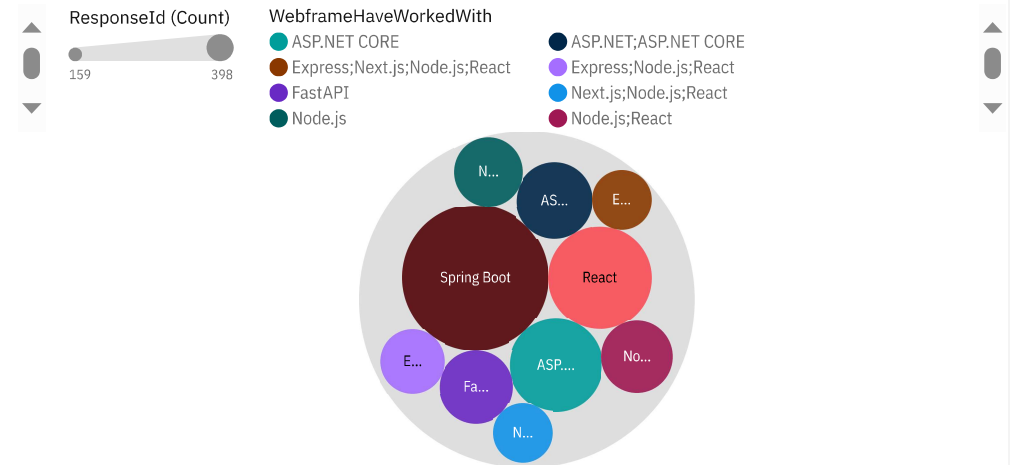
ResponseId (Count)

159

398

WebframeHaveWorkedWith

ASP.NET CORE

Express;Next.js;Node.js;React

FastAPI

Node.js

ASP.NET;ASP.NET CORE

Express;Node.js;React

Next.js;Node.js;React

Node.js;React

N...

AS...

E...

Spring Boot

React

E...

Fa...

ASP....

No...

N...